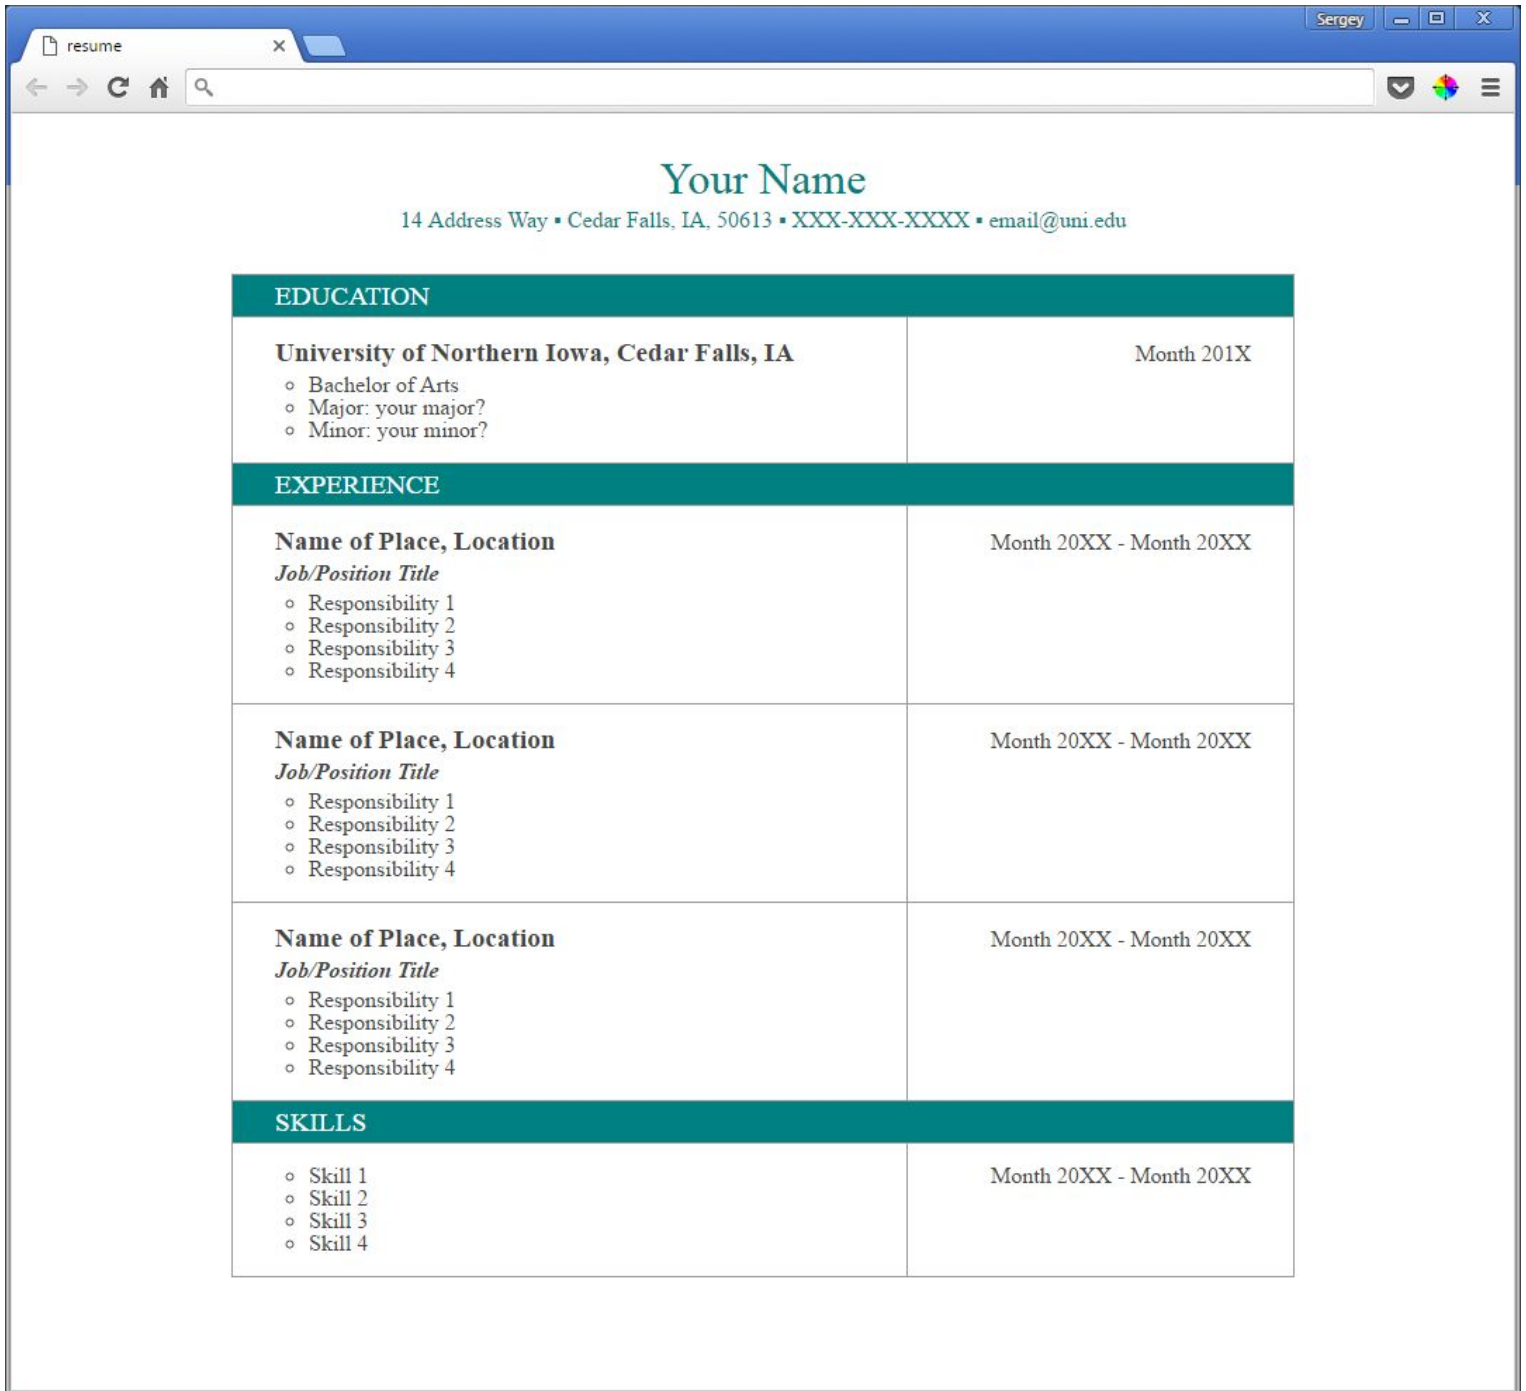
resume ×

Sergey

Your Name

14 Address Way ▪ Cedar Falls, IA, 50613 ▪ XXX-XXX-XXXX ▪ email@uni.edu

| EDUCATION | |
|---|---|
| **University of Northern Iowa, Cedar Falls, IA**<br>◦ Bachelor of Arts<br>◦ Major: your major?<br>◦ Minor: your minor? | Month 201X |
| EXPERIENCE | |
| **Name of Place, Location**<br>***Job/Position Title***<br>◦ Responsibility 1<br>◦ Responsibility 2<br>◦ Responsibility 3<br>◦ Responsibility 4 | Month 20XX - Month 20XX |
| **Name of Place, Location**<br>***Job/Position Title***<br>◦ Responsibility 1<br>◦ Responsibility 2<br>◦ Responsibility 3<br>◦ Responsibility 4 | Month 20XX - Month 20XX |
| **Name of Place, Location**<br>***Job/Position Title***<br>◦ Responsibility 1<br>◦ Responsibility 2<br>◦ Responsibility 3<br>◦ Responsibility 4 | Month 20XX - Month 20XX |
| SKILLS | |
| ◦ Skill 1<br>◦ Skill 2<br>◦ Skill 3<br>◦ Skill 4 | Month 20XX - Month 20XX |